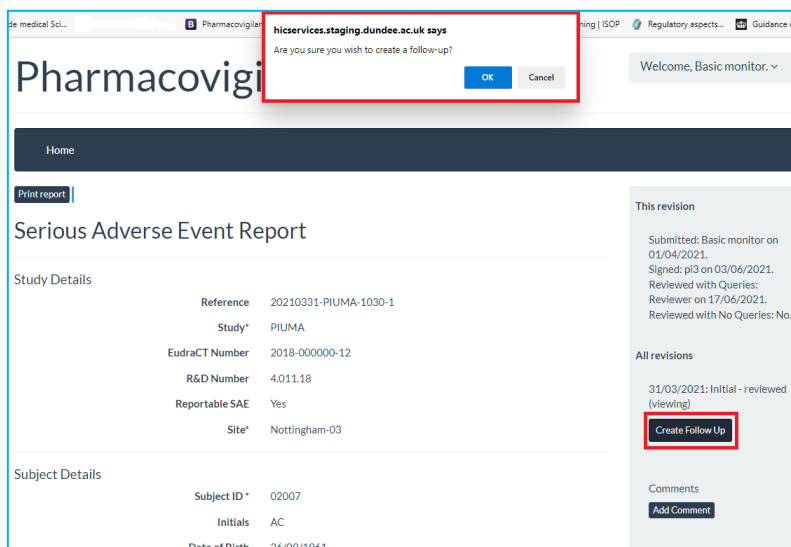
de medical Sci... Pharmacovigilan ning | ISOP Regulatory aspects... Guidance

hicservices.staging.dundee.ac.uk says

Are you sure you wish to create a follow-up?

OK Cancel

Pharmacovigi

Welcome, Basic monitor.

Home

Print report

Serious Adverse Event Report

Study Details

| | |
|---|---|
| Reference | 20210331-PIUMA-1030-1 |
| Study* | PIUMA |
| EudraCT Number | 2018-000000-12 |
| R&D Number | 4.011.18 |
| Reportable SAE | Yes |
| Site* | Nottingham-03 |

Subject Details

| | |
|---|---|
| Subject ID * | 02007 |
| Initials | AC |
| Date of Birth | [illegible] |

This revision

Submitted: Basic monitor on 01/04/2021.
Signed: pi3 on 03/06/2021.
Reviewed with Queries: Reviewer on 17/06/2021.
Reviewed with No Queries: No.

All revisions

31/03/2021: Initial - reviewed (viewing)

Create Follow Up

Comments

Add Comment